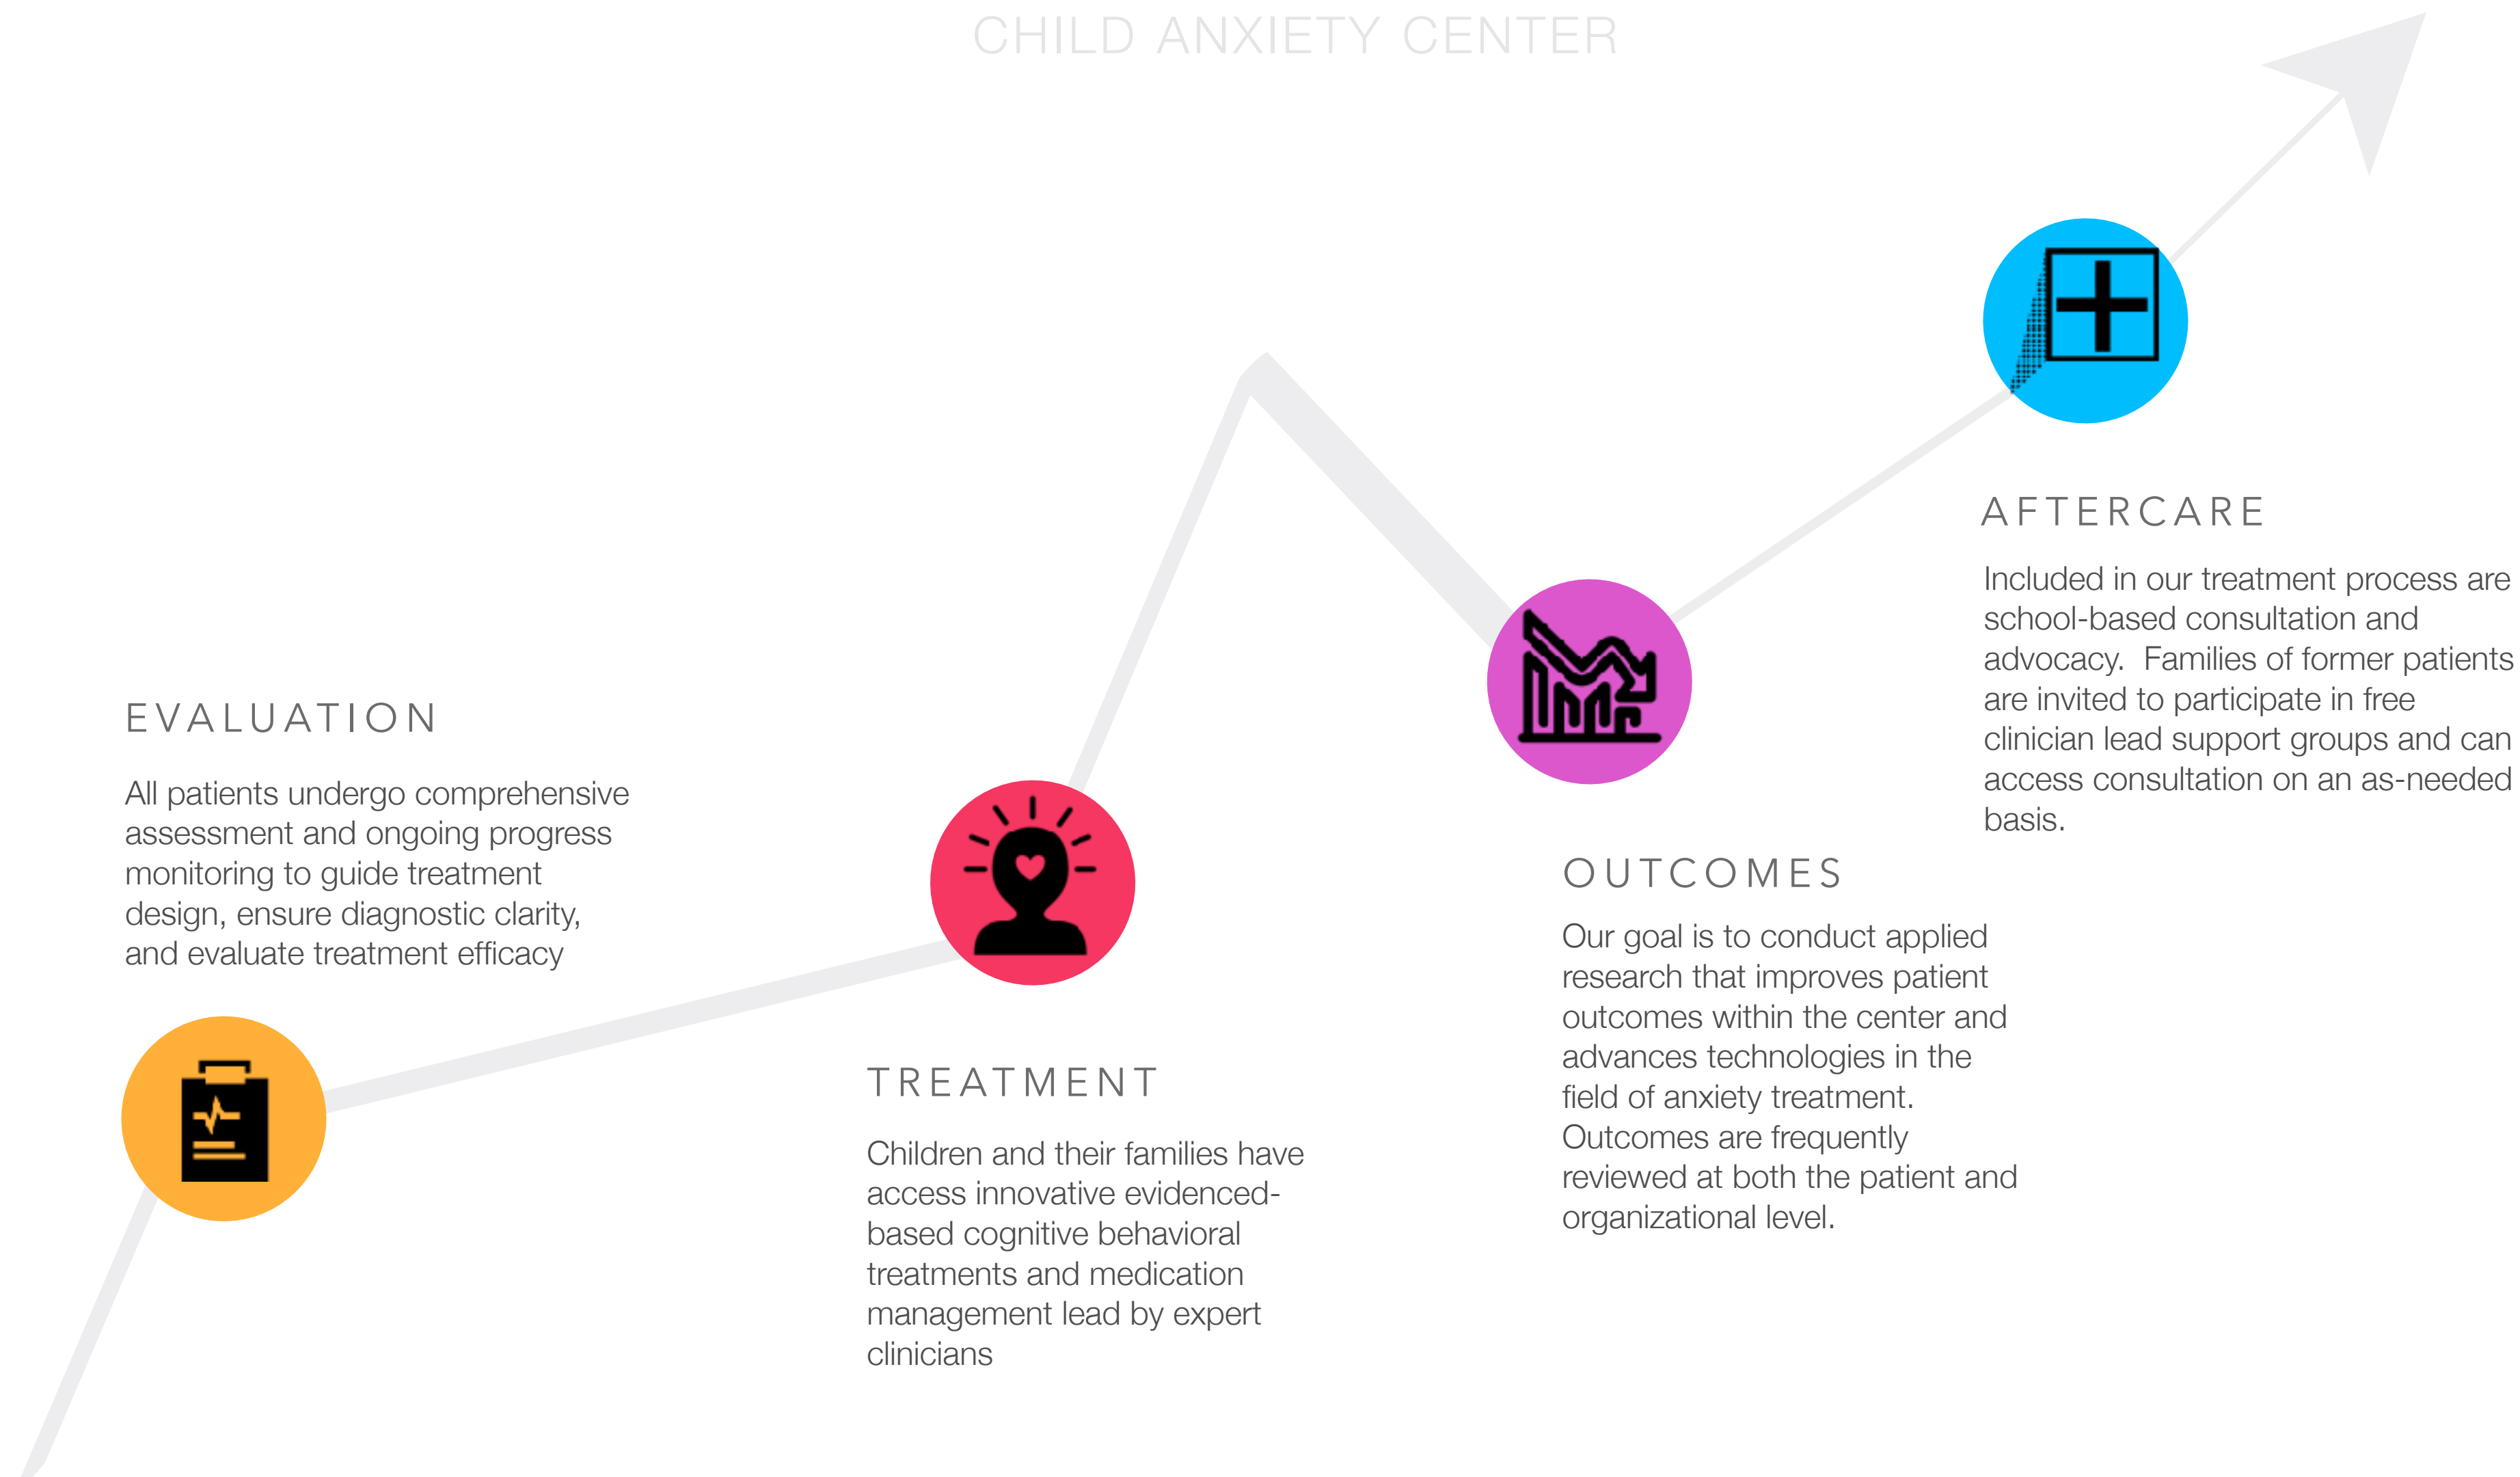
CHILD ANXIETY CENTER

AFTERCARE

Included in our treatment process are school-based consultation and advocacy.  Families of former patients are invited to participate in free clinician lead support groups and can access consultation on an as-needed basis.

EVALUATION

All patients undergo comprehensive assessment and ongoing progress monitoring to guide treatment design, ensure diagnostic clarity, and evaluate treatment efficacy

OUTCOMES

Our goal is to conduct applied research that improves patient outcomes within the center and advances technologies in the field of anxiety treatment. Outcomes are frequently reviewed at both the patient and organizational level.

TREATMENT

Children and their families have access innovative evidenced-based cognitive behavioral treatments and medication management lead by expert clinicians